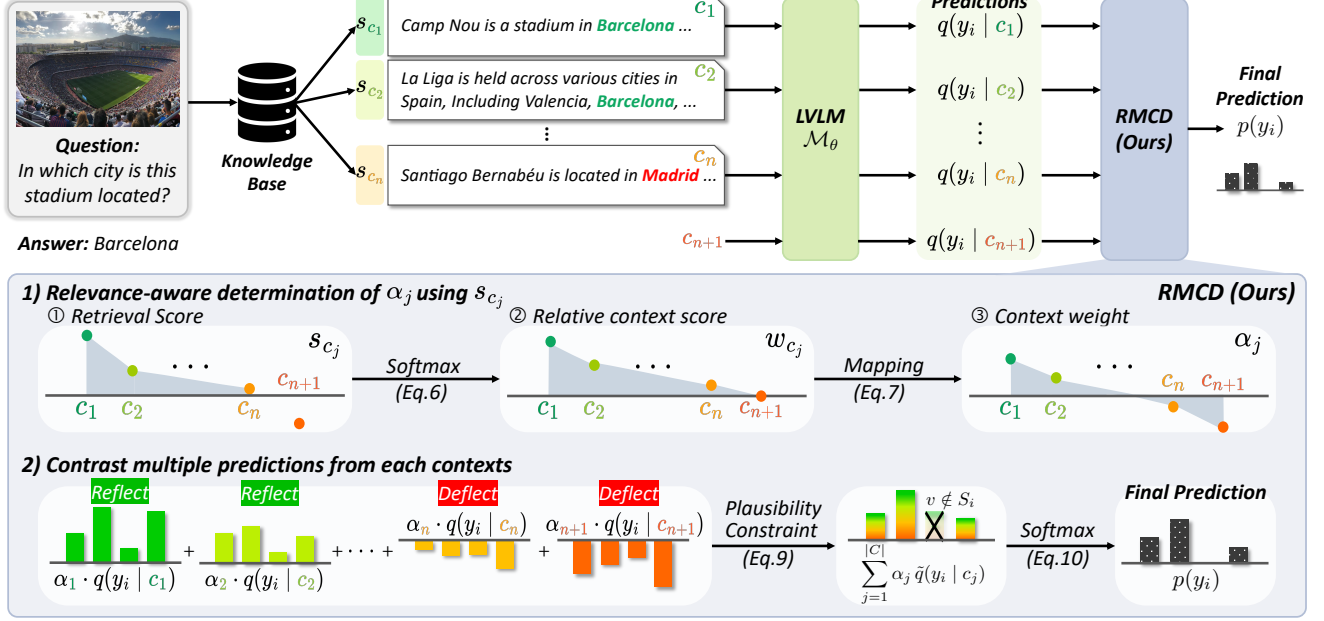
Question:
In which city is this stadium located?

Answer: Barcelona

Knowledge Base

$s_{c_1}$ Camp Nou is a stadium in Barcelona ... $c_1$

$s_{c_2}$ La Liga is held across various cities in Spain, Including Valencia, Barcelona, ... $c_2$

⋮

$s_{c_n}$ Santiago Bernabéu is located in Madrid ... $c_n$

$c_{n+1}$

LVLM $\mathcal{M}_\theta$

Predictions
$q(y_i \mid c_1)$
$q(y_i \mid c_2)$
⋮
$q(y_i \mid c_n)$
$q(y_i \mid c_{n+1})$

RMCD (Ours)

Final Prediction $p(y_i)$

1) Relevance-aware determination of $\alpha_j$ using $s_{c_j}$

RMCD (Ours)

① Retrieval Score $s_{c_j}$ $c_1$ $c_2$ · · · $c_n$ $c_{n+1}$

Softmax (Eq.6)

② Relative context score $w_{c_j}$ $c_1$ $c_2$ · · · $c_n$ $c_{n+1}$

Mapping (Eq.7)

③ Context weight $\alpha_j$ $c_1$ $c_2$ · · · $c_n$ $c_{n+1}$

2) Contrast multiple predictions from each contexts

Reflect $\alpha_1 \cdot q(y_i \mid c_1)$ + Reflect $\alpha_2 \cdot q(y_i \mid c_2)$ + · · · + Deflect $\alpha_n \cdot q(y_i \mid c_n)$ + Deflect $\alpha_{n+1} \cdot q(y_i \mid c_{n+1})$

Plausibility Constraint (Eq.9)

$v \notin S_i$

$\sum_{j=1}^{|C|} \alpha_j \, \tilde{q}(y_i \mid c_j)$

Softmax (Eq.10)

Final Prediction $p(y_i)$